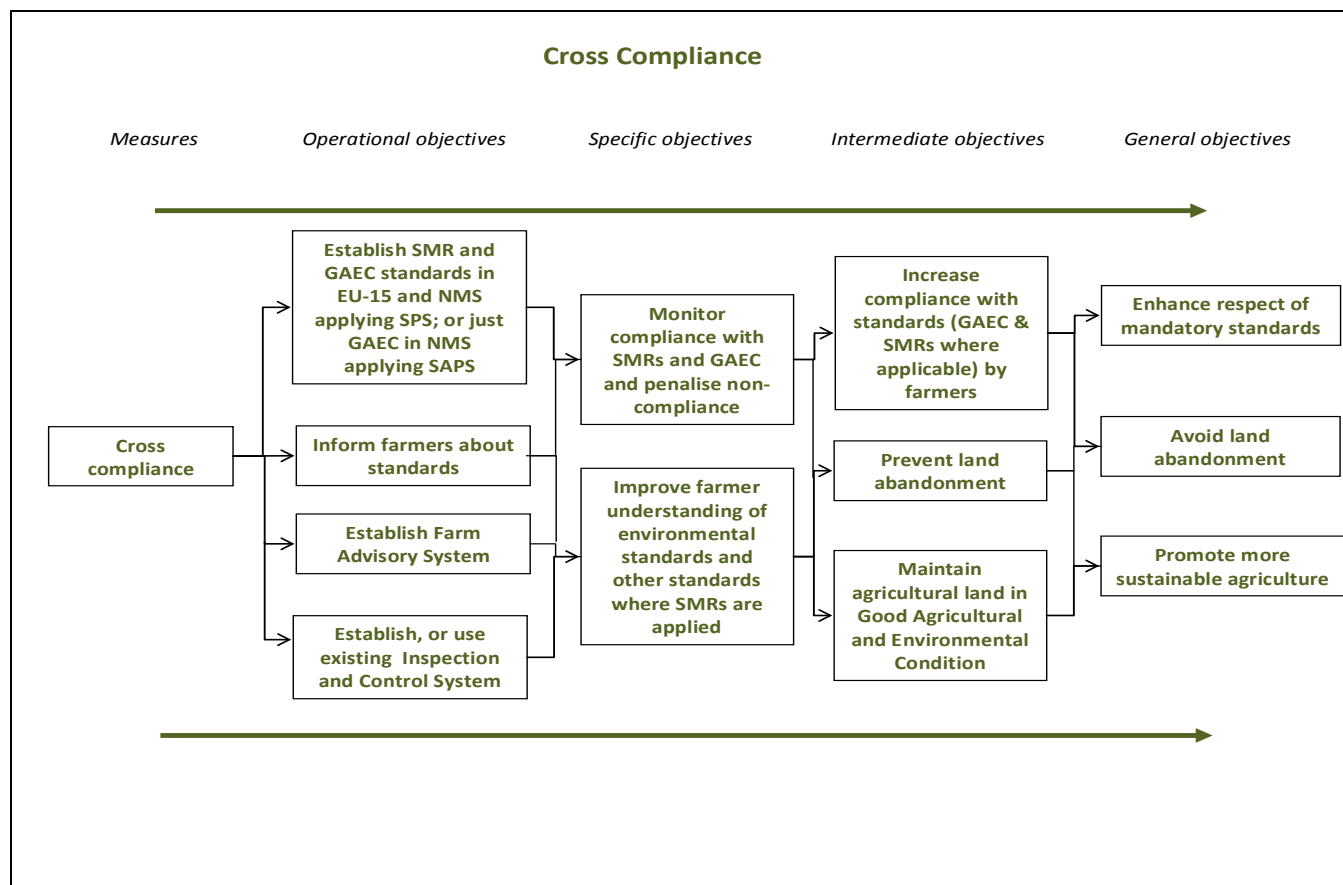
Cross Compliance

Measures

Operational objectives

Specific objectives

Intermediate objectives

General objectives

Cross compliance

Establish SMR and GAEC standards in EU-15 and NMS applying SPS; or just GAEC in NMS applying SAPS

Inform farmers about standards

Establish Farm Advisory System

Establish, or use existing Inspection and Control System

Monitor compliance with SMRs and GAEC and penalise non-compliance

Improve farmer understanding of environmental standards and other standards where SMRs are applied

Increase compliance with standards (GAEC & SMRs where applicable) by farmers

Prevent land abandonment

Maintain agricultural land in Good Agricultural and Environmental Condition

Enhance respect of mandatory standards

Avoid land abandonment

Promote more sustainable agriculture